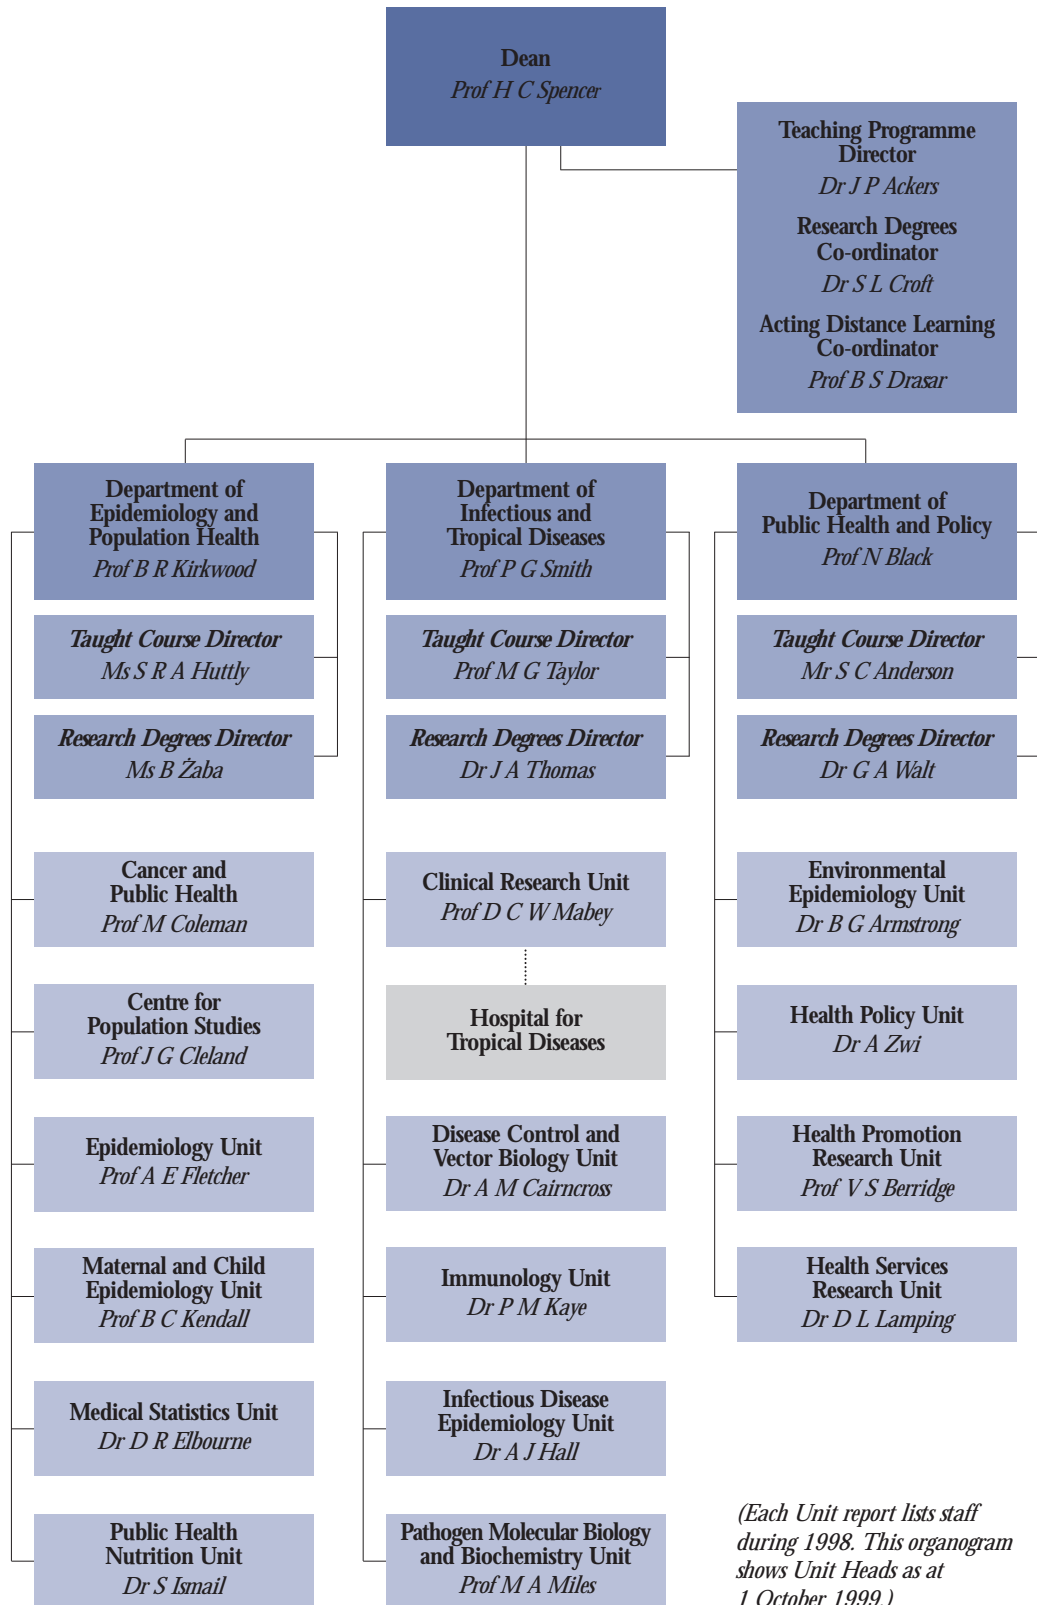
Dean
Prof H C Spencer

Teaching Programme Director
Dr J P Ackers

Research Degrees Co-ordinator
Dr S L Croft

Acting Distance Learning Co-ordinator
Prof B S Drasar

Department of Epidemiology and Population Health
Prof B R Kirkwood

Taught Course Director
Ms S R A Huttly

Research Degrees Director
Ms B Żaba

Cancer and Public Health
Prof M Coleman

Centre for Population Studies
Prof J G Cleland

Epidemiology Unit
Prof A E Fletcher

Maternal and Child Epidemiology Unit
Prof B C Kendall

Medical Statistics Unit
Dr D R Elbourne

Public Health Nutrition Unit
Dr S Ismail

Department of Infectious and Tropical Diseases
Prof P G Smith

Taught Course Director
Prof M G Taylor

Research Degrees Director
Dr J A Thomas

Clinical Research Unit
Prof D C W Mabey

Hospital for Tropical Diseases

Disease Control and Vector Biology Unit
Dr A M Cairncross

Immunology Unit
Dr P M Kaye

Infectious Disease Epidemiology Unit
Dr A J Hall

Pathogen Molecular Biology and Biochemistry Unit
Prof M A Miles

Department of Public Health and Policy
Prof N Black

Taught Course Director
Mr S C Anderson

Research Degrees Director
Dr G A Walt

Environmental Epidemiology Unit
Dr B G Armstrong

Health Policy Unit
Dr A Zwi

Health Promotion Research Unit
Prof V S Berridge

Health Services Research Unit
Dr D L Lamping

(Each Unit report lists staff during 1998. This organogram shows Unit Heads as at 1 October 1999.)